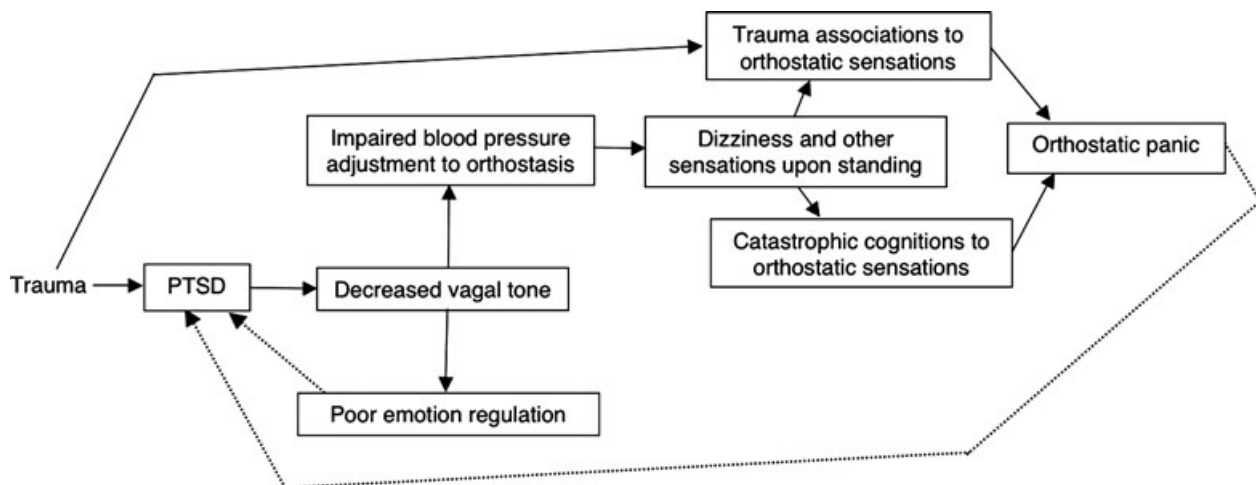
Trauma associations to orthostatic sensations

Impaired blood pressure adjustment to orthostasis

Dizziness and other sensations upon standing

Orthostatic panic

Catastrophic cognitions to orthostatic sensations

Trauma

PTSD

Decreased vagal tone

Poor emotion regulation